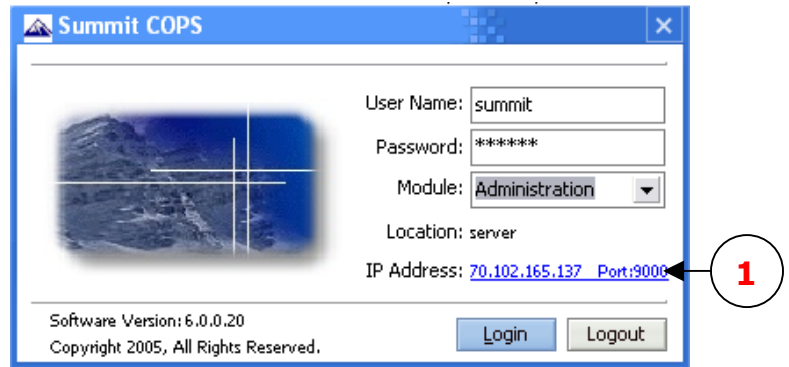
Summit COPS

User Name: summit

Password: ******

Module: Administration

Location: server

IP Address: 70.102.165.137 Port:9000

1

Software Version: 6.0.0.20

Copyright 2005, All Rights Reserved.

Login

Logout